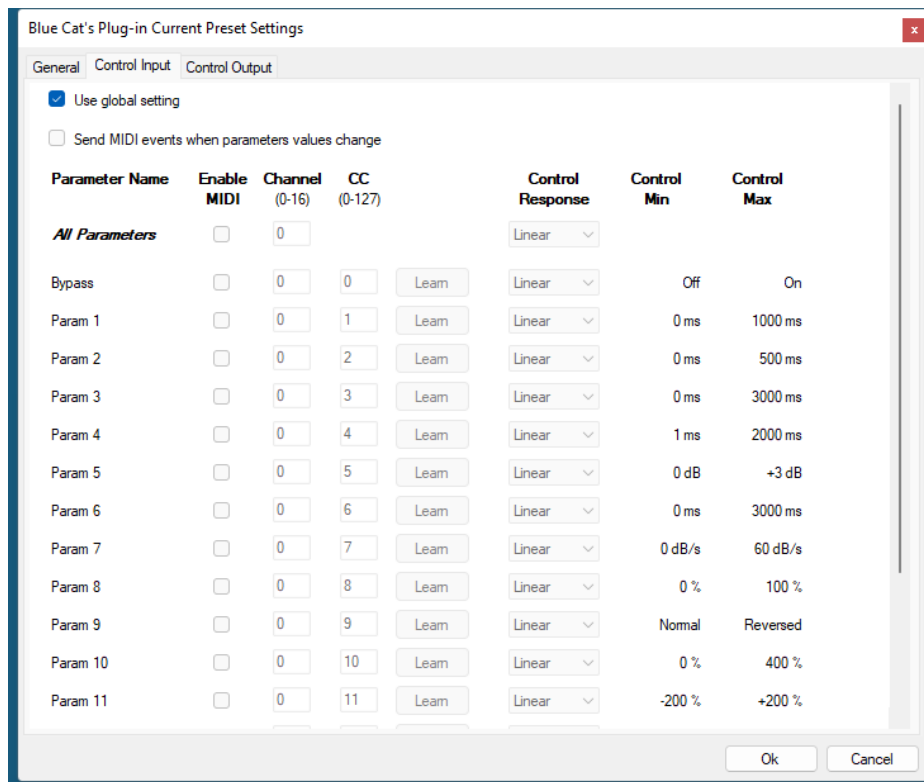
Blue Cat's Plug-in Current Preset Settings

x

General | Control Input | Control Output

Use global setting

Send MIDI events when parameters values change

| Parameter Name | Enable MIDI | Channel (0-16) | CC (0-127) | | Control Response | Control Min | Control Max |
|---|---|---|---|---|---|---|---|
| *All Parameters* | | 0 | | | Linear | | |
| Bypass | | 0 | 0 | Learn | Linear | Off | On |
| Param 1 | | 0 | 1 | Learn | Linear | 0 ms | 1000 ms |
| Param 2 | | 0 | 2 | Learn | Linear | 0 ms | 500 ms |
| Param 3 | | 0 | 3 | Learn | Linear | 0 ms | 3000 ms |
| Param 4 | | 0 | 4 | Learn | Linear | 1 ms | 2000 ms |
| Param 5 | | 0 | 5 | Learn | Linear | 0 dB | +3 dB |
| Param 6 | | 0 | 6 | Learn | Linear | 0 ms | 3000 ms |
| Param 7 | | 0 | 7 | Learn | Linear | 0 dB/s | 60 dB/s |
| Param 8 | | 0 | 8 | Learn | Linear | 0 % | 100 % |
| Param 9 | | 0 | 9 | Learn | Linear | Normal | Reversed |
| Param 10 | | 0 | 10 | Learn | Linear | 0 % | 400 % |
| Param 11 | | 0 | 11 | Learn | Linear | -200 % | +200 % |

Ok | Cancel